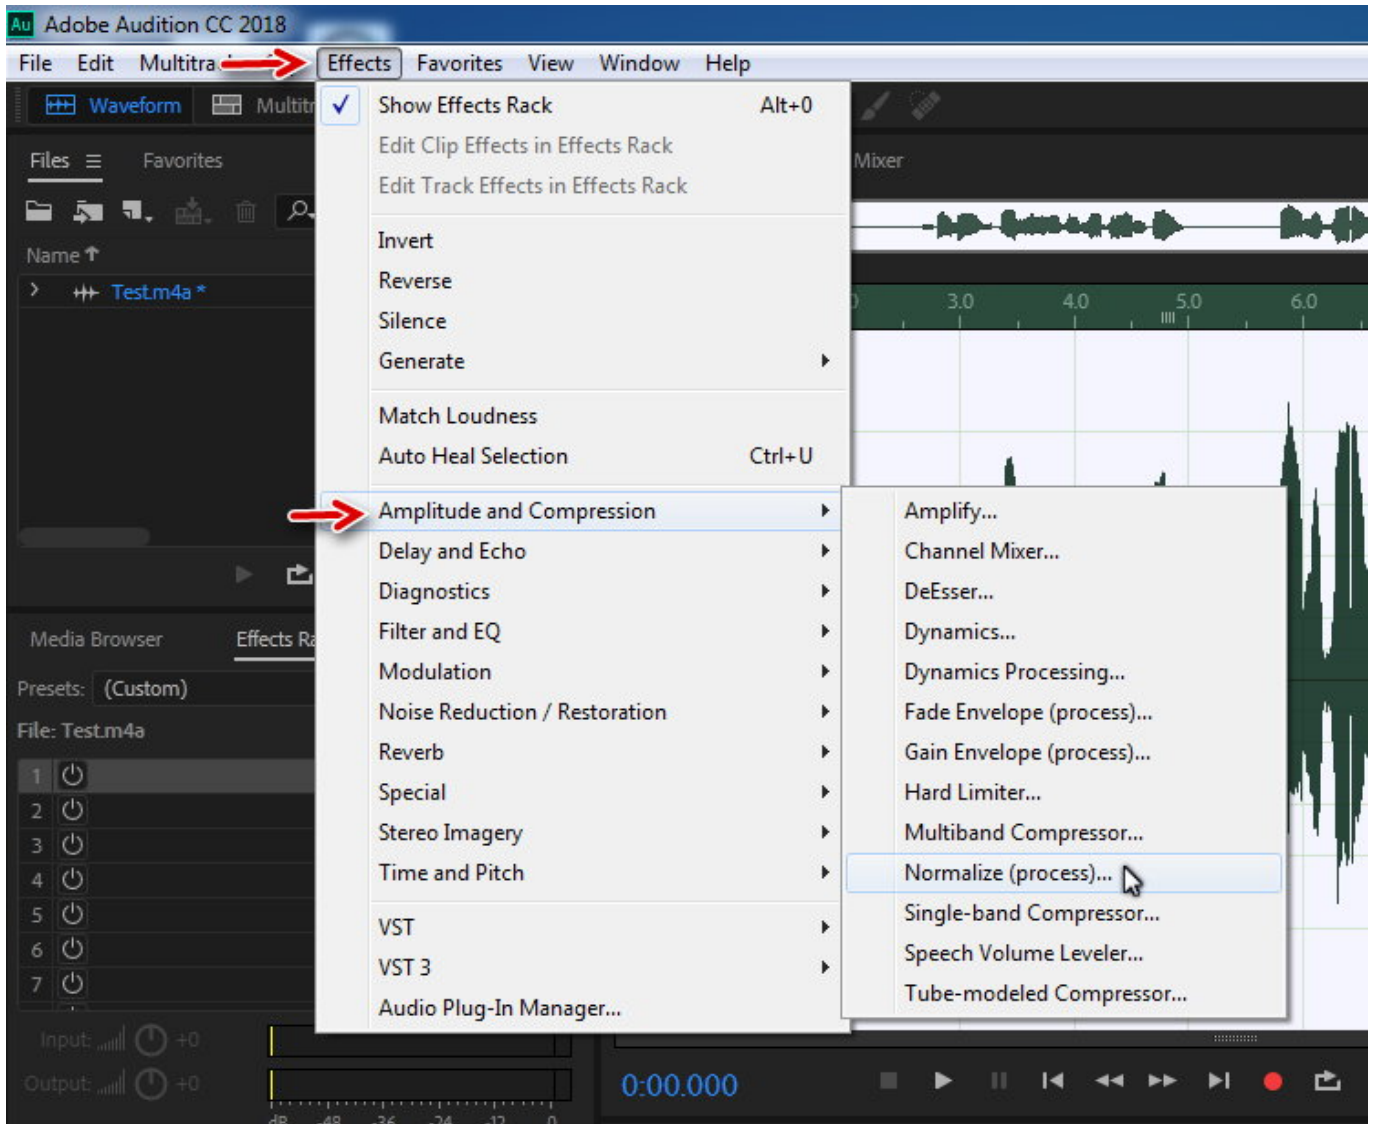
Au Adobe Audition CC 2018

File Edit Multitra Effects Favorites View Window Help

Waveform Multitr

Files Favorites

Name ↑

Test.m4a *

Media Browser Effects Ra

Presets: (Custom)

File: Test.m4a

1
2
3
4
5
6
7

Input: +0
Output: +0

dB -48 -36 -24 -12 0

Mixer

3.0 4.0 5.0 6.0

0:00.000

Show Effects Rack Alt+0
Edit Clip Effects in Effects Rack
Edit Track Effects in Effects Rack

Invert
Reverse
Silence
Generate

Match Loudness
Auto Heal Selection Ctrl+U

Amplitude and Compression
Delay and Echo
Diagnostics
Filter and EQ
Modulation
Noise Reduction / Restoration
Reverb
Special
Stereo Imagery
Time and Pitch

VST
VST 3
Audio Plug-In Manager...

Amplify...
Channel Mixer...
DeEsser...
Dynamics...
Dynamics Processing...
Fade Envelope (process)...
Gain Envelope (process)...
Hard Limiter...
Multiband Compressor...
Normalize (process)...
Single-band Compressor...
Speech Volume Leveler...
Tube-modeled Compressor...